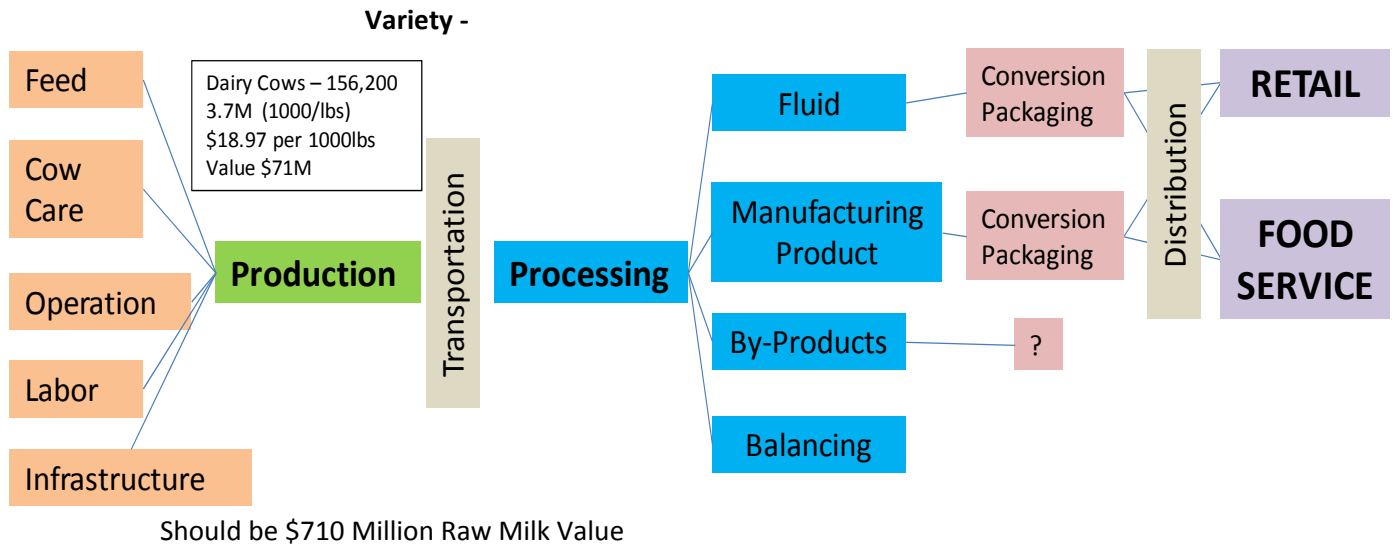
Variety -

Feed

Cow Care

Operation

Labor

Infrastructure

Dairy Cows – 156,200
3.7M (1000/lbs)
$18.97 per 1000lbs
Value $71M

Production

Transportation

Processing

Fluid

Manufacturing Product

By-Products

Balancing

Conversion Packaging

Conversion Packaging

?

Distribution

RETAIL

FOOD SERVICE

Should be $710 Million Raw Milk Value